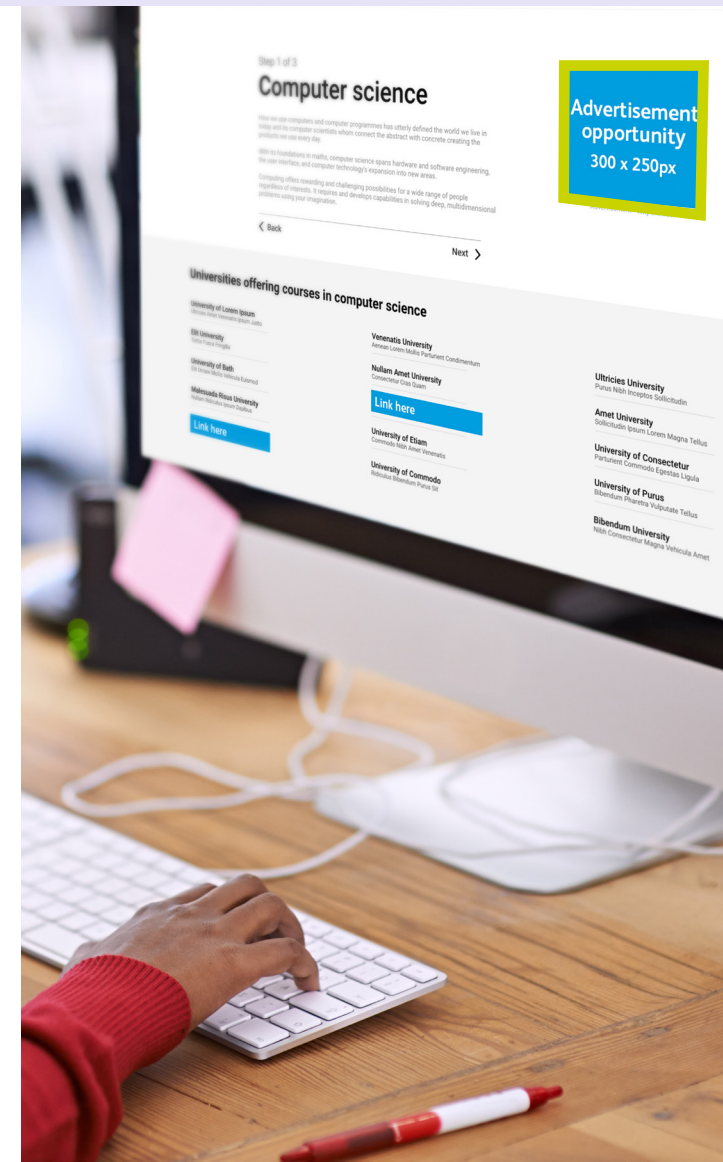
Step 1 of 3

Computer science

How we use computers and computer programmes has utterly defined the world we live in today and its computer scientists whom connect the abstract with concrete creating the products we use every day.

With its foundations in maths, computer science spans hardware and software engineering, the user interface, and computer technology's expansion into new areas.

Computing offers rewarding and challenging possibilities for a wide range of people regardless of interests. It requires and develops capabilities in solving deep, multidimensional problems using your imagination.

Back

Next

Advertisement opportunity 300 x 250px

Universities offering courses in computer science

University of Lorem Ipsum
Ultricies Amet Venenatis Ipsum Justo

Elit University
Tortor Fusce Fringilla

University of Bath
Elit Ornare Mollis Vehicula Euismod

Malesuada Risus University
Nullam Ridiculus Ipsum Dapibus

Link here

Venenatis University
Aenean Lorem Mollis Parturient Condimentum

Nullam Amet University
Consectetur Cras Quam

Link here

University of Etiam
Commodo Nibh Amet Venenatis

University of Commodo
Ridiculus Bibendum Purus Sit

Ultricies University
Purus Nibh Inceptos Sollicitudin

Amet University
Sollicitudin Ipsum Lorem Magna Tellus

University of Consectetur
Parturient Commodo Egestas Ligula

University of Purus
Bibendum Pharetra Vulputate Tellus

Bibendum University
Nibh Consectetur Magna Vehicula Amet